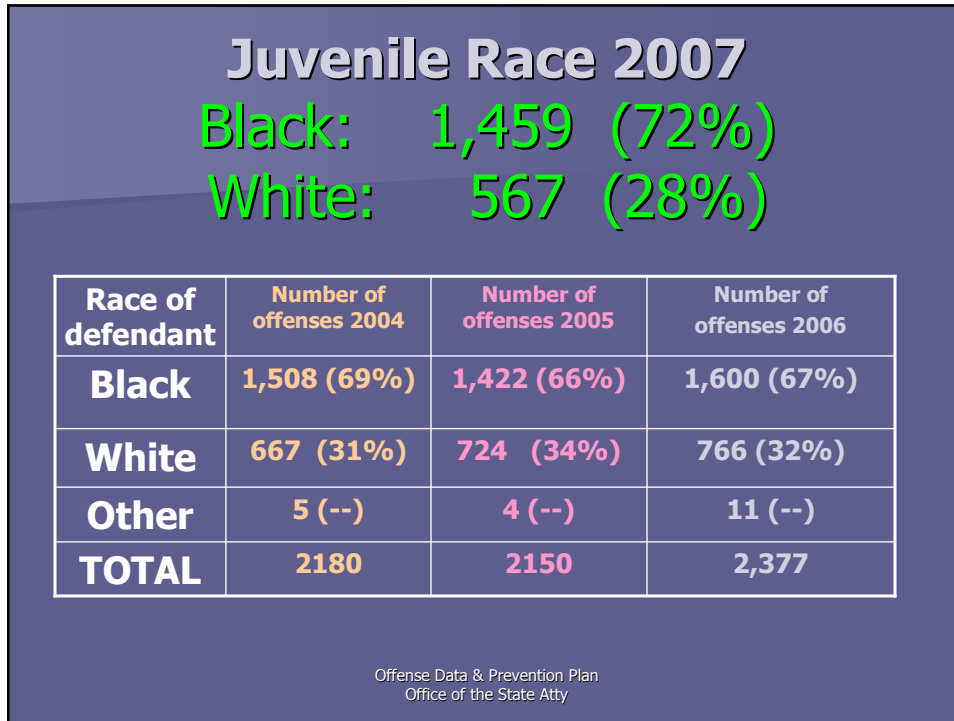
Juvenile Race 2007
Black: 1,459 (72%)
White: 567 (28%)

| Race of defendant | Number of offenses 2004 | Number of offenses 2005 | Number of offenses 2006 |
|---|---|---|---|
| Black | 1,508 (69%) | 1,422 (66%) | 1,600 (67%) |
| White | 667 (31%) | 724 (34%) | 766 (32%) |
| Other | 5 (--) | 4 (--) | 11 (--) |
| TOTAL | 2180 | 2150 | 2,377 |

Offense Data & Prevention Plan
Office of the State Atty